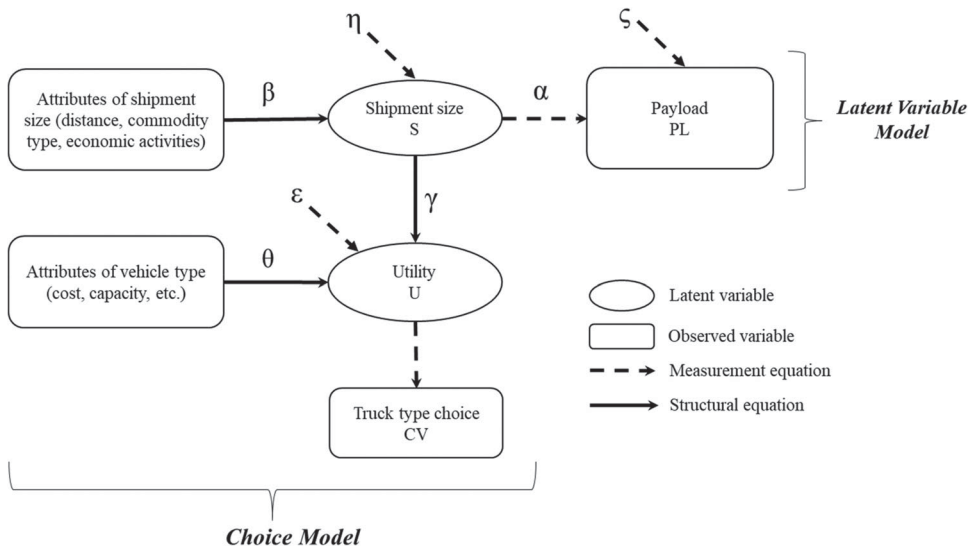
$\eta$

$\varsigma$

Attributes of shipment size (distance, commodity type, economic activities)

$\beta$

Shipment size
S

$\alpha$

Payload
PL

*Latent Variable Model*

$\varepsilon$

$\gamma$

Attributes of vehicle type (cost, capacity, etc.)

$\theta$

Utility
U

Latent variable

Observed variable

Measurement equation

Structural equation

Truck type choice
CV

*Choice Model*